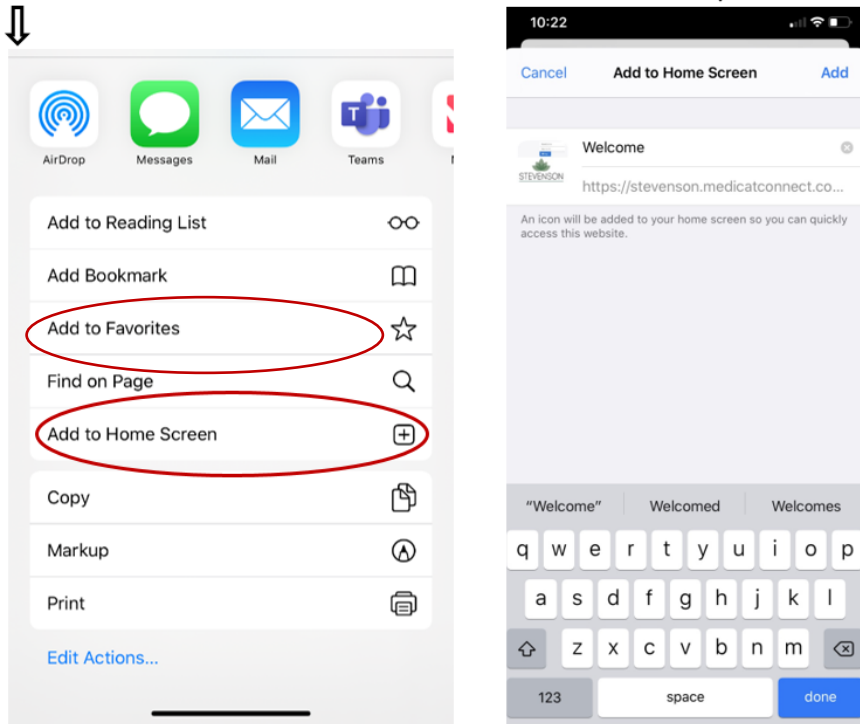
⇩

AirDrop

Messages

Mail

Teams

Add to Reading List

Add Bookmark

Add to Favorites

Find on Page

Add to Home Screen

Copy

Markup

Print

Edit Actions...

10:22

Cancel

Add to Home Screen

Add

STEVENSON

Welcome

https://stevenson.medicatconnect.co...

An icon will be added to your home screen so you can quickly access this website.

"Welcome"

Welcomed

Welcomes

q w e r t y u i o p

a s d f g h j k l

z x c v b n m

123

space

done